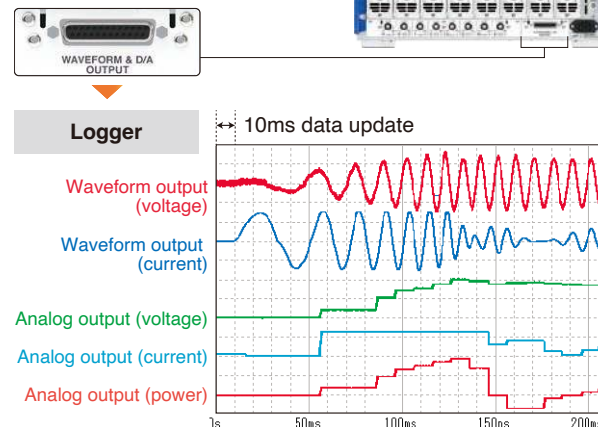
WAVEFORM & D/A OUTPUT

Logger

10ms data update

Waveform output (voltage)

Waveform output (current)

Analog output (voltage)

Analog output (current)

Analog output (power)

0s

50ms

100ms

150ms

200ms